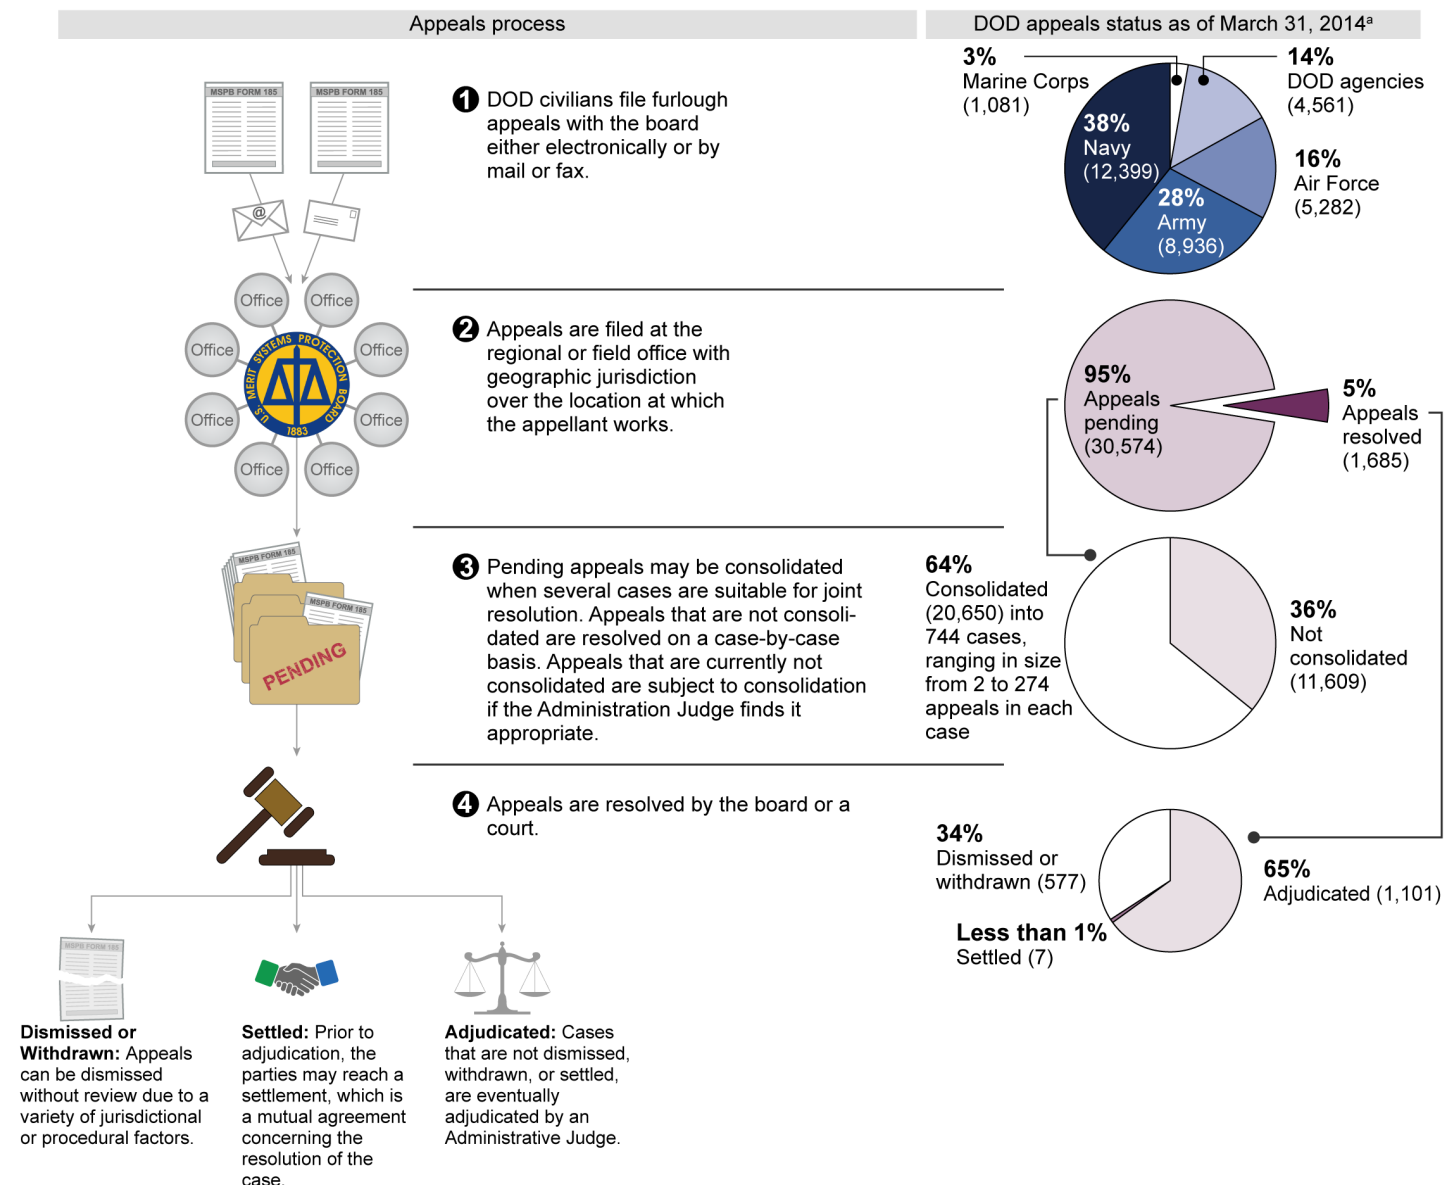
Appeals process

DOD appeals status as of March 31, 2014$^a$

MSPB FORM 185

MSPB FORM 185

@

1 DOD civilians file furlough appeals with the board either electronically or by mail or fax.

3% Marine Corps (1,081)

14% DOD agencies (4,561)

38% Navy (12,399)

16% Air Force (5,282)

28% Army (8,936)

Office

Office

Office

Office

Office

Office

Office

Office

U.S. MERIT SYSTEMS PROTECTION BOARD 1883

2 Appeals are filed at the regional or field office with geographic jurisdiction over the location at which the appellant works.

95% Appeals pending (30,574)

5% Appeals resolved (1,685)

MSPB FORM 185

MSPB FORM 185

PENDING

3 Pending appeals may be consolidated when several cases are suitable for joint resolution. Appeals that are not consolidated are resolved on a case-by-case basis. Appeals that are currently not consolidated are subject to consolidation if the Administration Judge finds it appropriate.

64% Consolidated (20,650) into 744 cases, ranging in size from 2 to 274 appeals in each case

36% Not consolidated (11,609)

4 Appeals are resolved by the board or a court.

34% Dismissed or withdrawn (577)

65% Adjudicated (1,101)

Less than 1% Settled (7)

MSPB FORM 185

Dismissed or Withdrawn: Appeals can be dismissed without review due to a variety of jurisdictional or procedural factors.

Settled: Prior to adjudication, the parties may reach a settlement, which is a mutual agreement concerning the resolution of the case.

Adjudicated: Cases that are not dismissed, withdrawn, or settled, are eventually adjudicated by an Administrative Judge.